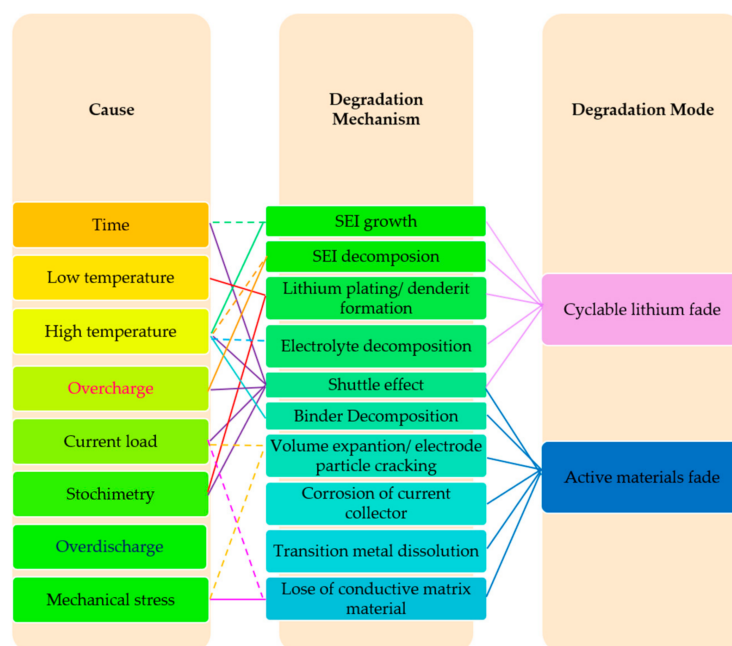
Cause

Time

Low temperature

High temperature

Overcharge

Current load

Stochimetry

Overdischarge

Mechanical stress

Degradation Mechanism

SEI growth

SEI decomposion

Lithium plating/ denderit formation

Electrolyte decomposition

Shuttle effect

Binder Decomposition

Volume expantion/ electrode particle cracking

Corrosion of current collector

Transition metal dissolution

Lose of conductive matrix material

Degradation Mode

Cyclable lithium fade

Active materials fade